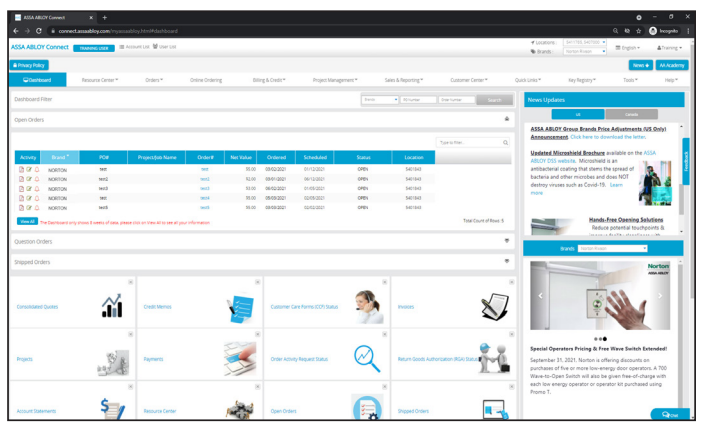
ASSA ABLOY Connect × +

connect.assaabloy.com/mpassaabloy.html#/dashboard

Incognito

ASSA ABLOY Connect TRAINING USER Account List User List

Locations: Brands: Norton Rixson English Training

Privacy Policy

News AA Academy

Dashboard Resource Center Orders Online Ordering Billing & Credit Project Management Sales & Reporting Customer Center Quick Links Key Registry Tools Help

Dashboard Filter

Brands PO Number Order Number Search

Open Orders

Type to filter...

| Activity | Brand | PO# | Project/Job Name | Order# | Net Value | Ordered | Scheduled | Status | Location |
|---|---|---|---|---|---|---|---|---|---|
| | NORTON | test | | test | 95.00 | 03/02/2021 | 01/12/2021 | OPEN | 5401643 |
| | NORTON | test2 | | test2 | 92.00 | 03/01/2021 | 06/12/2021 | OPEN | 5401643 |
| | NORTON | test3 | | test3 | 93.00 | 06/02/2021 | 01/05/2021 | OPEN | 5401643 |
| | NORTON | test | | test3 | 95.00 | 05/03/2021 | 02/05/2021 | OPEN | 5401643 |
| | NORTON | test5 | | test5 | 95.00 | 05/05/2021 | 02/02/2021 | OPEN | 5401643 |

View All The Dashboard only shows 8 weeks of data, please click on View All to see all your information.

Total Count of Rows: 5

Question Orders

Shipped Orders

Consolidated Quotes

Credit Memos

Customer Care Forms (CCF) Status

Invoices

Projects

Payments

Order Activity Request Status

Return Goods Authorization (RGA) Status

Account Statements

Resource Center

Open Orders

Shipped Orders

News Updates

US Canada

ASSA ABLOY Group Brands Price Adjustments (US Only) Announcement. Click here to download the letter.

Updated Microshield Brochure available on the ASSA ABLOY DSS website. Microshield is an antibacterial coating that stems the spread of bacteria and other microbes and does NOT destroy viruses such as Covid-19. Learn more

Hands-Free Opening Solutions
Reduce potential touchpoints &

Brands Norton Rixson

Norton ASSA ABLOY

Special Operators Pricing & Free Wave Switch Extended!

September 31, 2021. Norton is offering discounts on purchases of five or more low-energy door operators. A 700 Wave-to-Open Switch will also be given free-of-charge with each low energy operator or operator kit purchased using Promo T.

Feedback

Live